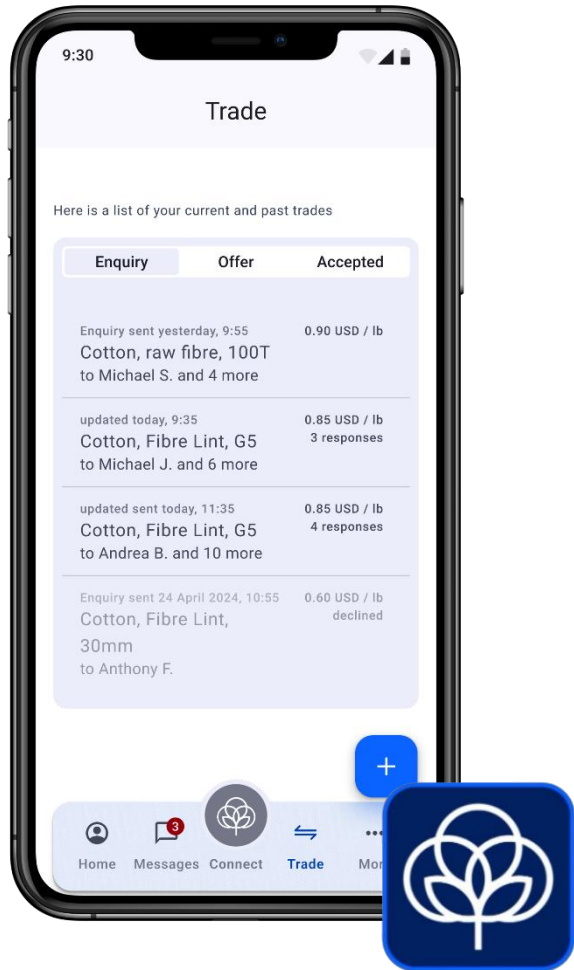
9:30

Trade

Here is a list of your current and past trades

Enquiry Offer Accepted

Enquiry sent yesterday, 9:55
Cotton, raw fibre, 100T
to Michael S. and 4 more
0.90 USD / lb

updated today, 9:35
Cotton, Fibre Lint, G5
to Michael J. and 6 more
0.85 USD / lb
3 responses

updated sent today, 11:35
Cotton, Fibre Lint, G5
to Andrea B. and 10 more
0.85 USD / lb
4 responses

Enquiry sent 24 April 2024, 10:55
Cotton, Fibre Lint, 30mm
to Anthony F.
0.60 USD / lb
declined

+

Home
3
Messages
Connect
Trade
Mor